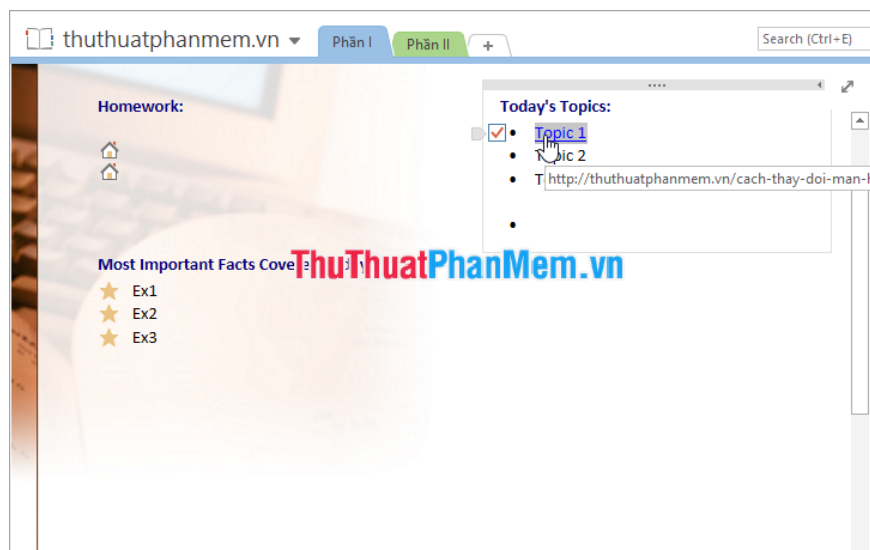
thuthuatphanmem.vn ▾ Phần I Phần II +

Search (Ctrl+E)

Homework:

Today's Topics:

Topic 1

T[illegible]pic 2

T http://thuthuatphanmem.vn/cach-thay-doi-man-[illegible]

Most Important Facts Cove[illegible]

ThuThuatPhanMem.vn

Ex1

Ex2

Ex3